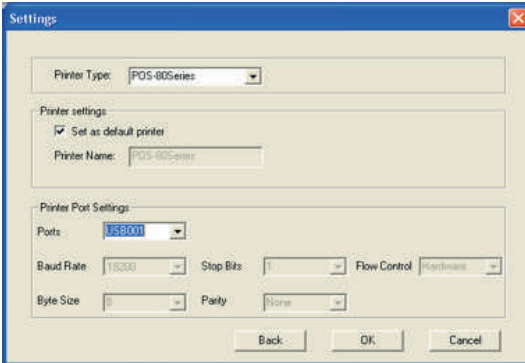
Settings

Printer Type: POS-80Series

Printer settings

Set as default printer

Printer Name: POS-80Series

Printer Port Settings

Ports USB001

Baud Rate 19200

Stop Bits 1

Flow Control Hardware

Byte Size 8

Parity None

Back OK Cancel